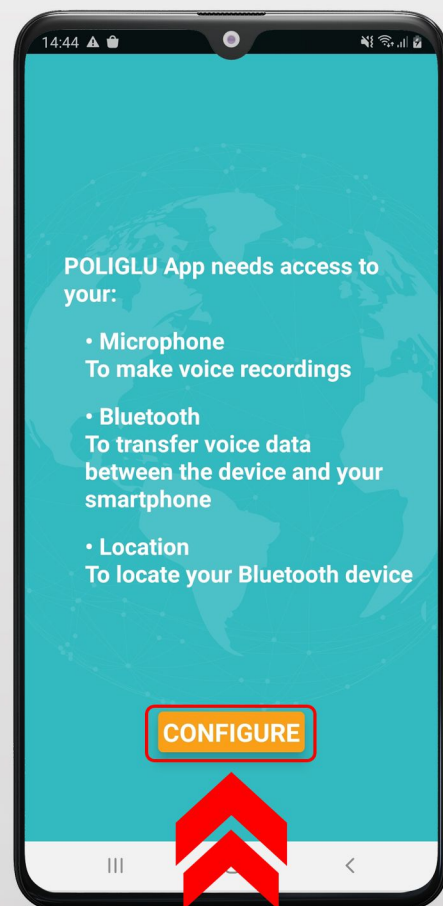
14:44

POLIGLU App needs access to your:

• Microphone
To make voice recordings

• Bluetooth
To transfer voice data between the device and your smartphone

• Location
To locate your Bluetooth device

CONFIGURE